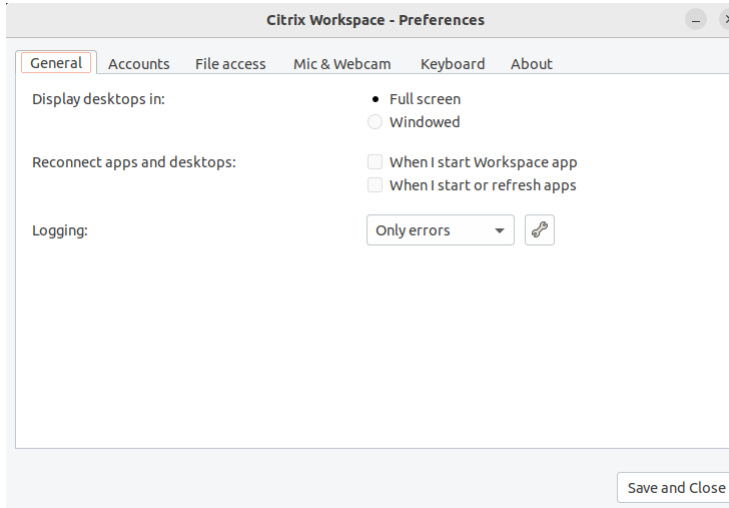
Citrix Workspace - Preferences

General Accounts File access Mic & Webcam Keyboard About

Display desktops in:
Full screen
Windowed

Reconnect apps and desktops:
When I start Workspace app
When I start or refresh apps

Logging:
Only errors

Save and Close